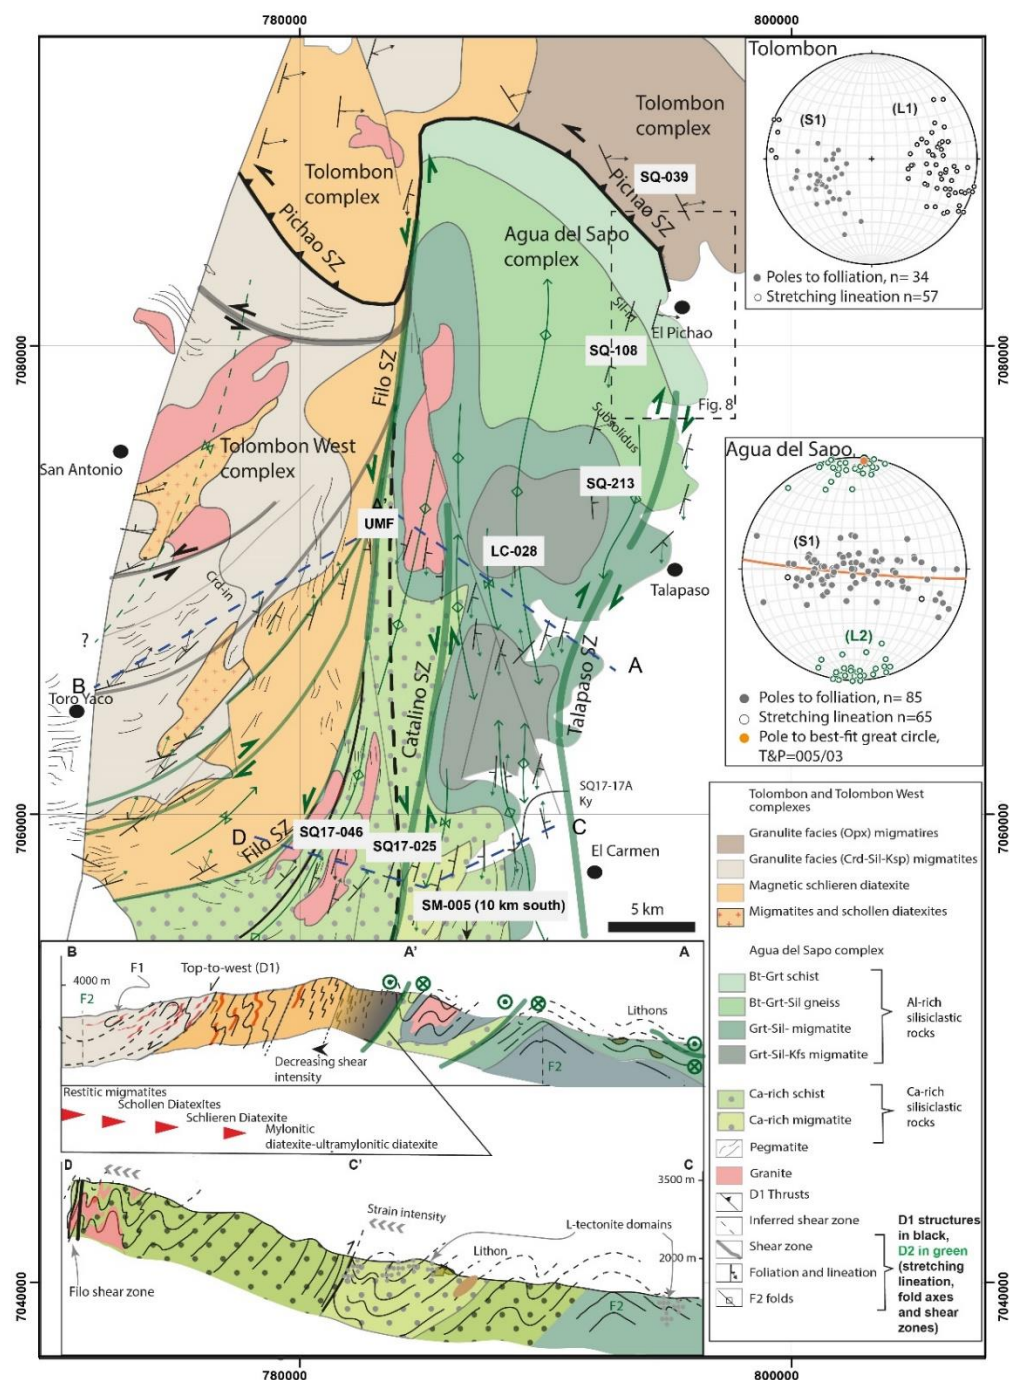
780000

800000

7080000

7060000

7040000

7080000

7060000

7040000

780000

800000

Tolombon complex

Tolombon complex

Pichao SZ

Picihao SZ

SQ-039

Agua del Sapo complex

Sil-in

El Pichao

SQ-108

Filo SZ

Fig. 8

Subsolidus

Tolombon West complex

San Antonio

SQ-213

UMF

LC-028

Crd-in

Talapaso

?

B

A

Toro Yaco

Catalino SZ

Talapaso SZ

SQ17-17A Ky

Filo SZ

D

SQ17-046

SQ17-025

C

El Carmen

SM-005 (10 km south)

5 km

Tolombon

(S1)

(L1)

Poles to foliation, n= 34

Stretching lineation n=57

Agua del Sapo

(S1)

(L2)

Poles to foliation, n= 85

Stretching lineation n=65

Pole to best-fit great circle, T&P=005/03

Tolombon and Tolombon West complexes

Granulite facies (Opx) migmatires

Granulite facies (Crd-Sil-Ksp) migmatites

Magnetic schlieren diatexite

Migmatites and schollen diatexites

Agua del Sapo complex

Bt-Grt schist

Bt-Grt-Sil gneiss

Grt-Sil- migmatite

Grt-Sil-Kfs migmatite

Al-rich silisiclastic rocks

Ca-rich schist

Ca-rich migmatite

Ca-rich silisiclastic rocks

Pegmatite

Granite

D1 Thrusts

Inferred shear zone

Shear zone

Foliation and lineation

F2 folds

D1 structures in black, D2 in green (stretching lineation, fold axes and shear zones)

B

A'

A

4000 m

F1

F2

Top-to-west (D1)

Lithons

Decreasing shear intensity

F2

Restitic migmatites

Schollen Diatexites

Schlieren Diatexite

Mylonitic diatexite-ultramylonitic diatexite

D

C'

C

3500 m

Strain intensity

L-tectonite domains

Lithon

2000 m

Filo shear zone

F2